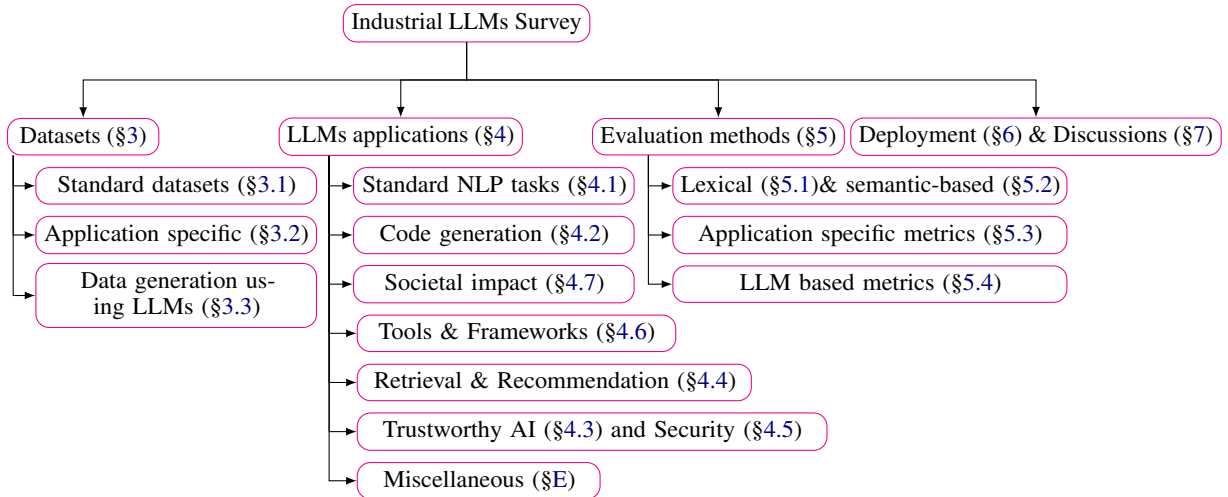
Industrial LLMs Survey

Datasets (§3)

Standard datasets (§3.1)

Application specific (§3.2)

Data generation using LLMs (§3.3)

LLMs applications (§4)

Standard NLP tasks (§4.1)

Code generation (§4.2)

Societal impact (§4.7)

Tools & Frameworks (§4.6)

Retrieval & Recommendation (§4.4)

Trustworthy AI (§4.3) and Security (§4.5)

Miscellaneous (§E)

Evaluation methods (§5)

Lexical (§5.1)& semantic-based (§5.2)

Application specific metrics (§5.3)

LLM based metrics (§5.4)

Deployment (§6) & Discussions (§7)